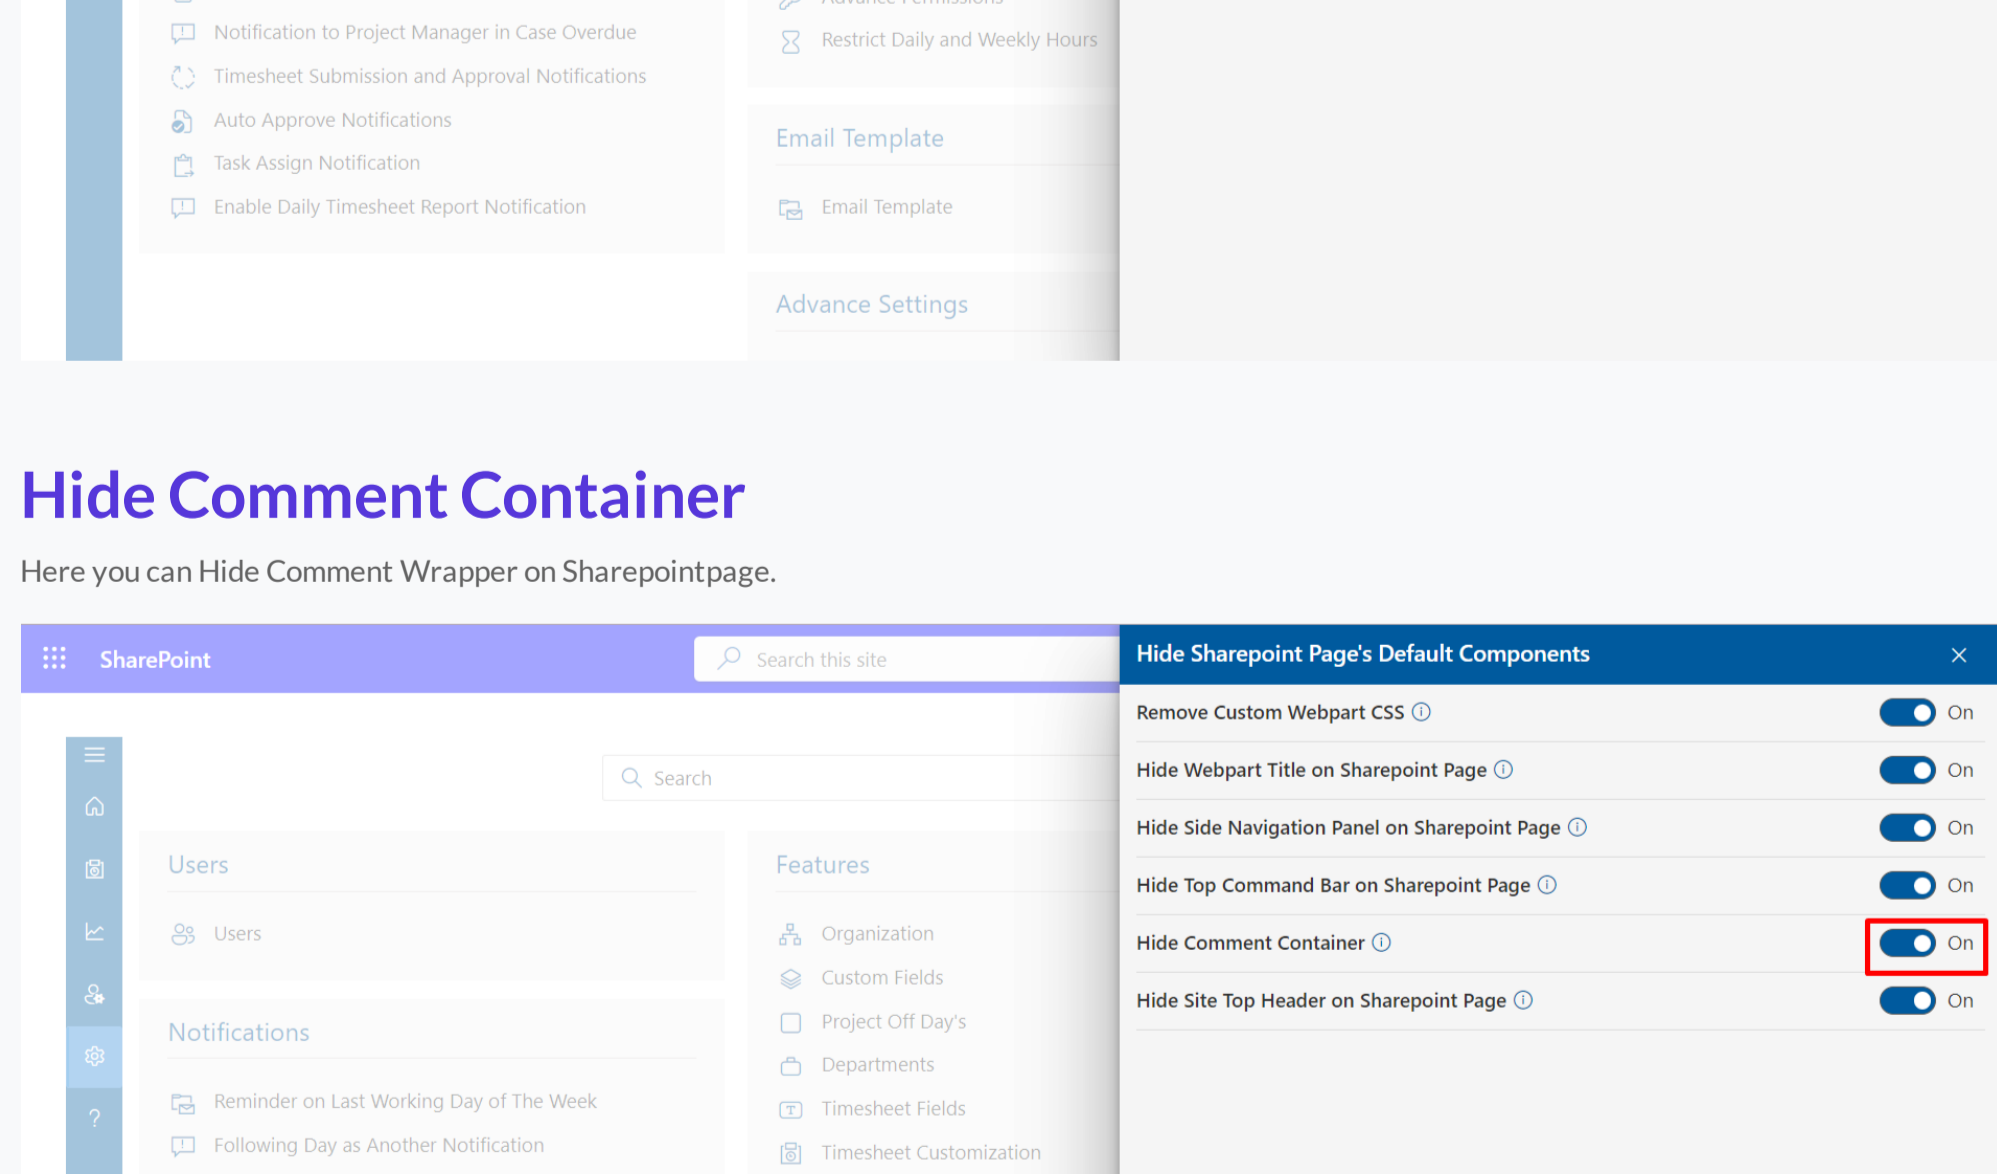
Notification to Project Manager in Case Overdue
Timesheet Submission and Approval Notifications
Auto Approve Notifications
Task Assign Notification
Enable Daily Timesheet Report Notification

Restrict Daily and Weekly Hours

Email Template

Email Template

Advance Settings

Hide Comment Container

Here you can Hide Comment Wrapper on Sharepointpage.

SharePoint

Search this site

Search

Users

Users

Notifications

Reminder on Last Working Day of The Week
Following Day as Another Notification

Features

Organization
Custom Fields
Project Off Day's
Departments
Timesheet Fields
Timesheet Customization

Hide Sharepoint Page's Default Components

Remove Custom Webpart CSS On
Hide Webpart Title on Sharepoint Page On
Hide Side Navigation Panel on Sharepoint Page On
Hide Top Command Bar on Sharepoint Page On
Hide Comment Container On
Hide Site Top Header on Sharepoint Page On